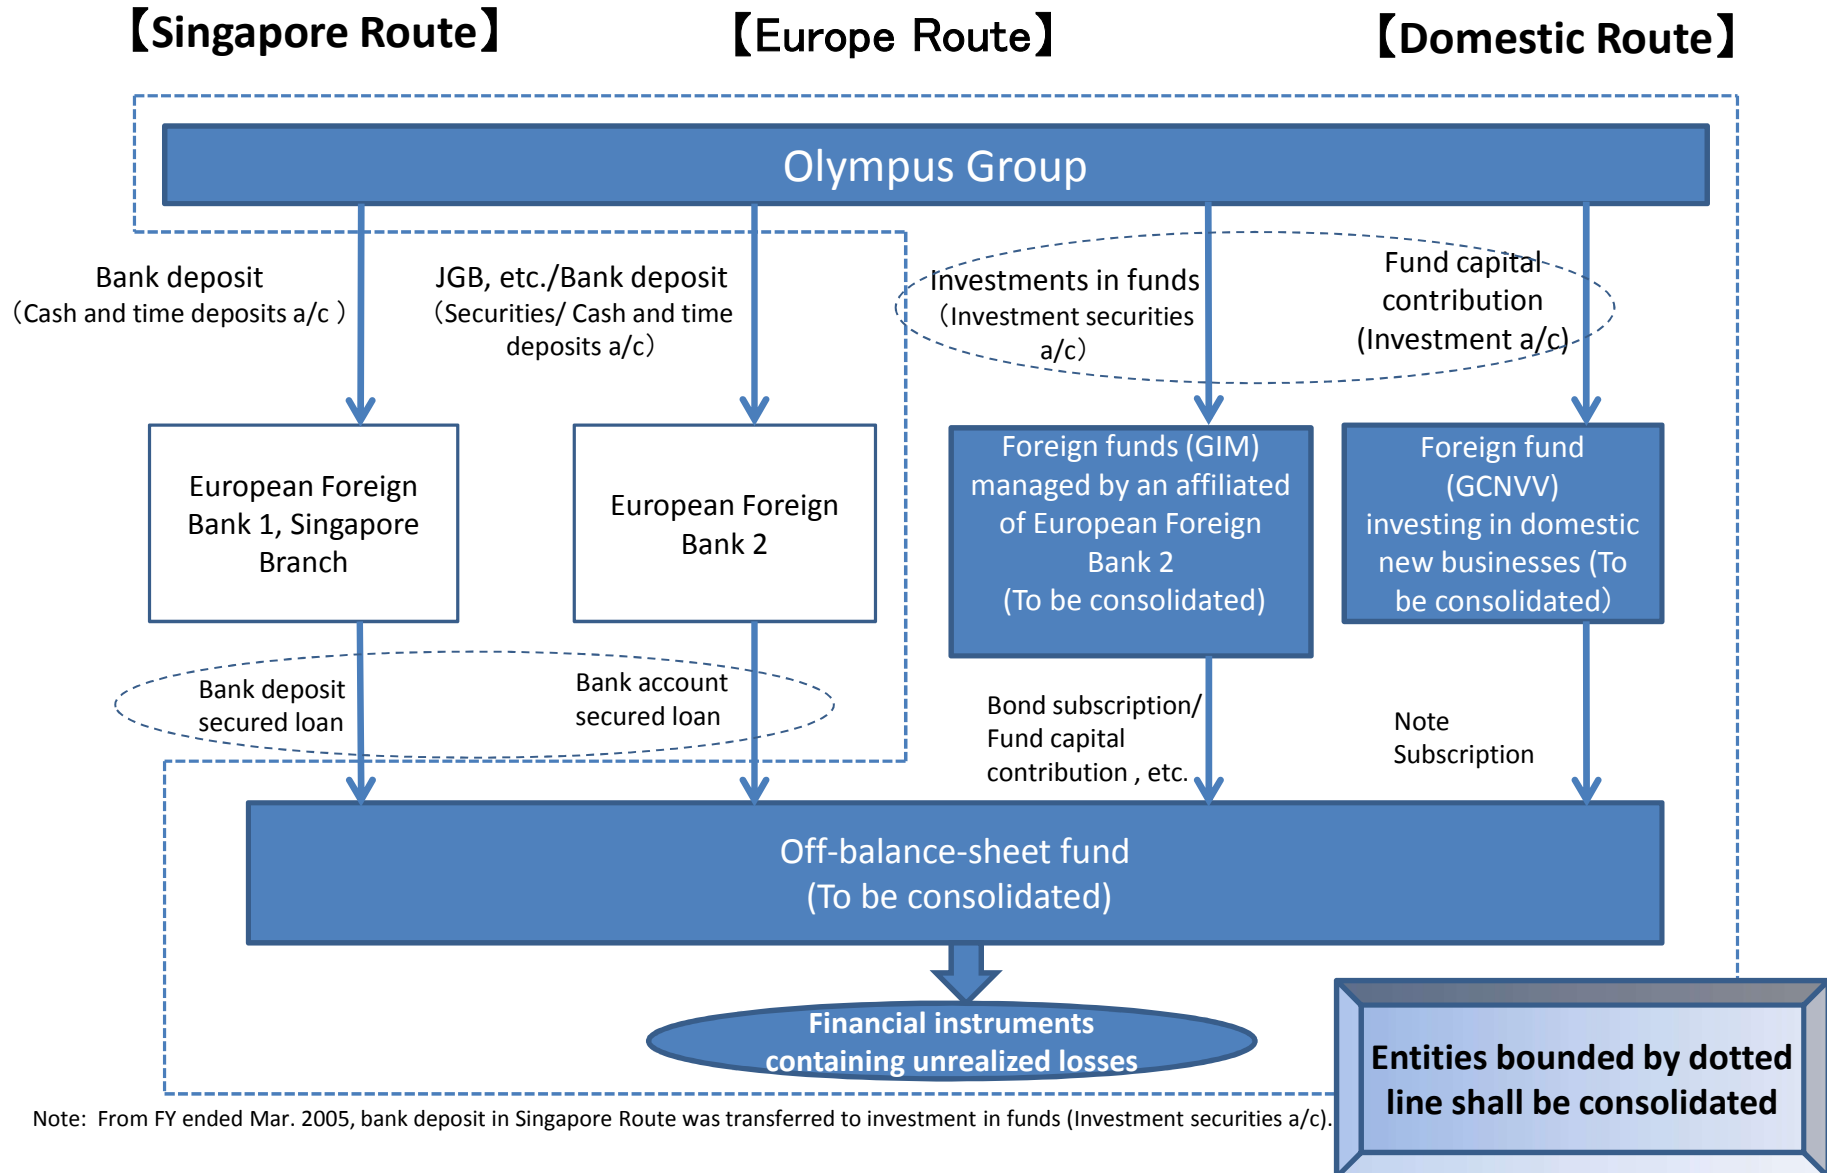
【Singapore Route】 【Europe Route】 【Domestic Route】

Olympus Group

Bank deposit
（Cash and time deposits a/c ）

JGB, etc./Bank deposit
（Securities/ Cash and time deposits a/c）

Investments in funds
（Investment securities a/c）

Fund capital contribution
(Investment a/c)

European Foreign Bank 1, Singapore Branch

European Foreign Bank 2

Foreign funds (GIM) managed by an affiliated of European Foreign Bank 2
(To be consolidated)

Foreign fund (GCNVV) investing in domestic new businesses (To be consolidated)

Bank deposit secured loan

Bank account secured loan

Bond subscription/ Fund capital contribution , etc.

Note Subscription

Off-balance-sheet fund
(To be consolidated)

Financial instruments containing unrealized losses

Entities bounded by dotted line shall be consolidated

Note: From FY ended Mar. 2005, bank deposit in Singapore Route was transferred to investment in funds (Investment securities a/c).